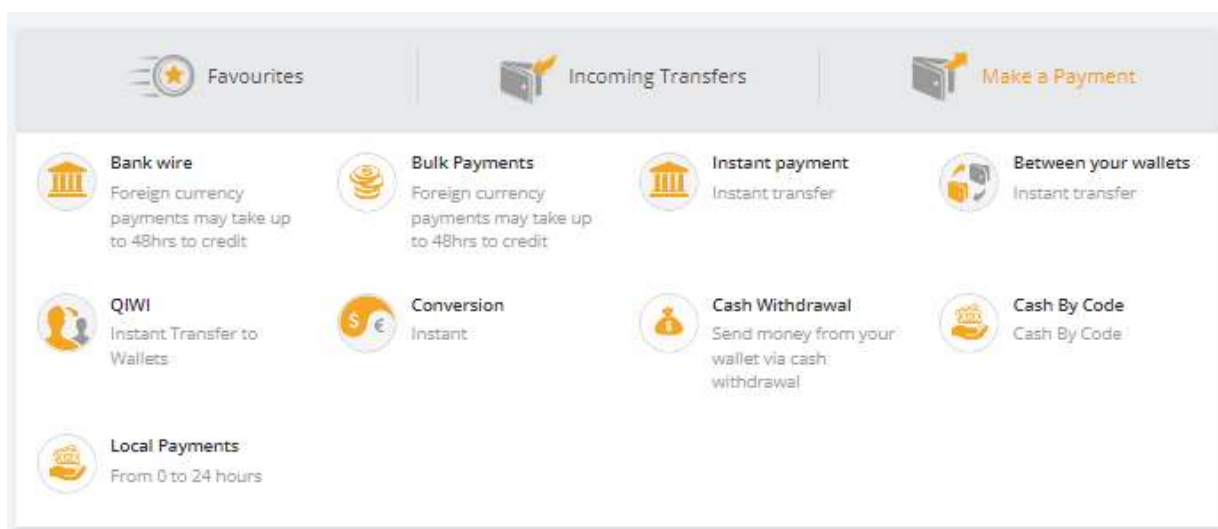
Favourites

Incoming Transfers

Make a Payment

Bank wire
Foreign currency payments may take up to 48hrs to credit

Bulk Payments
Foreign currency payments may take up to 48hrs to credit

Instant payment
Instant transfer

Between your wallets
Instant transfer

QIWI
Instant Transfer to Wallets

$ €

Conversion
Instant

Cash Withdrawal
Send money from your wallet via cash withdrawal

Cash By Code
Cash By Code

Local Payments
From 0 to 24 hours